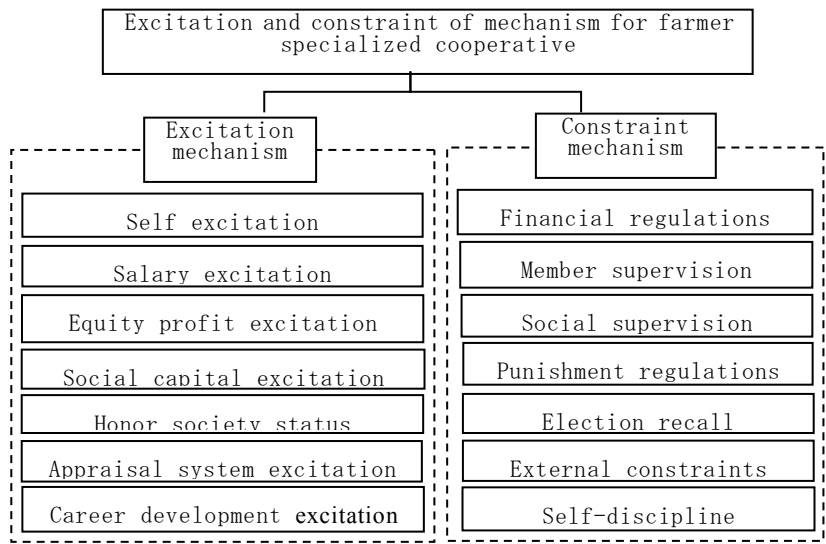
Excitation and constraint of mechanism for farmer specialized cooperative

Excitation mechanism

Self excitation

Salary excitation

Equity profit excitation

Social capital excitation

Honor society status

Appraisal system excitation

Career development excitation

Constraint mechanism

Financial regulations

Member supervision

Social supervision

Punishment regulations

Election recall

External constraints

Self-discipline